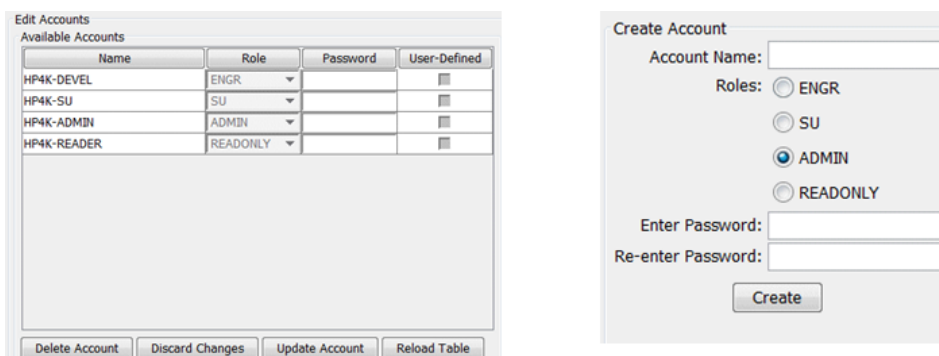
Edit Accounts

Available Accounts

| Name | Role | Password | User-Defined |
|---|---|---|---|
| HP4K-DEVEL | ENGR | | |
| HP4K-SU | SU | | |
| HP4K-ADMIN | ADMIN | | |
| HP4K-READER | READONLY | | |

Delete Account | Discard Changes | Update Account | Reload Table

Create Account

Account Name:

Roles: ENGR

SU

ADMIN

READONLY

Enter Password:

Re-enter Password:

Create